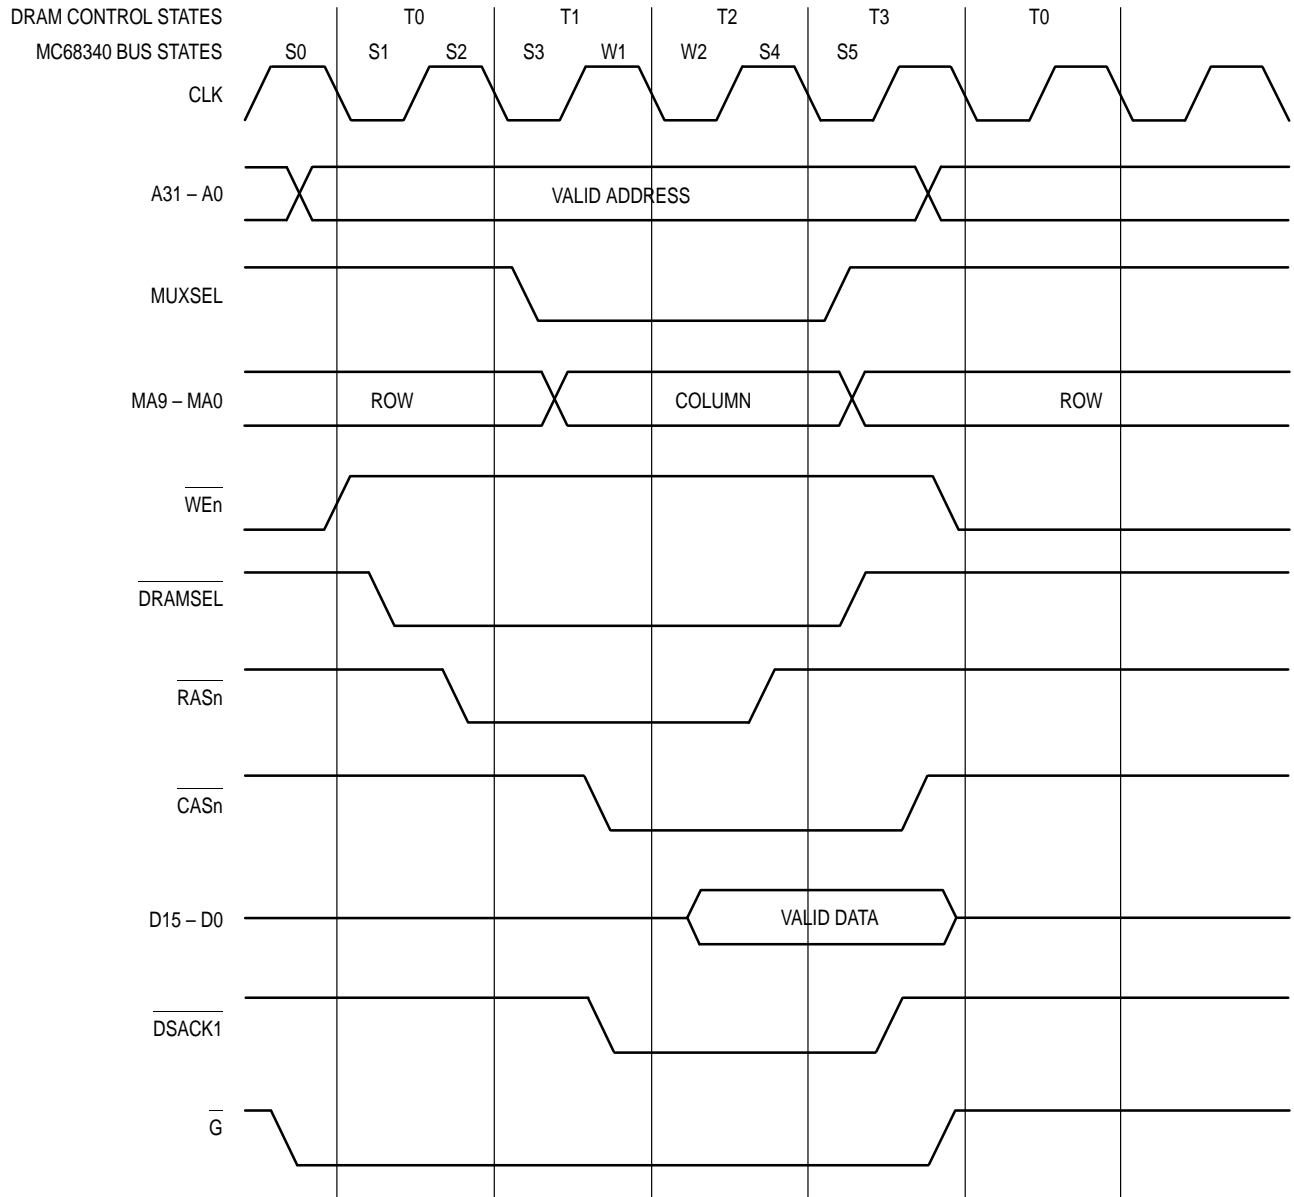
DRAM CONTROL STATES T0 T1 T2 T3 T0

MC68340 BUS STATES S0 S1 S2 S3 W1 W2 S4 S5

CLK

A31 – A0

VALID ADDRESS

MUXSEL

MA9 – MA0

ROW

COLUMN

ROW

$\overline{WEn}$

$\overline{DRAMSEL}$

$\overline{RASn}$

$\overline{CASn}$

D15 – D0

VALID DATA

$\overline{DSACK1}$

$\overline{G}$